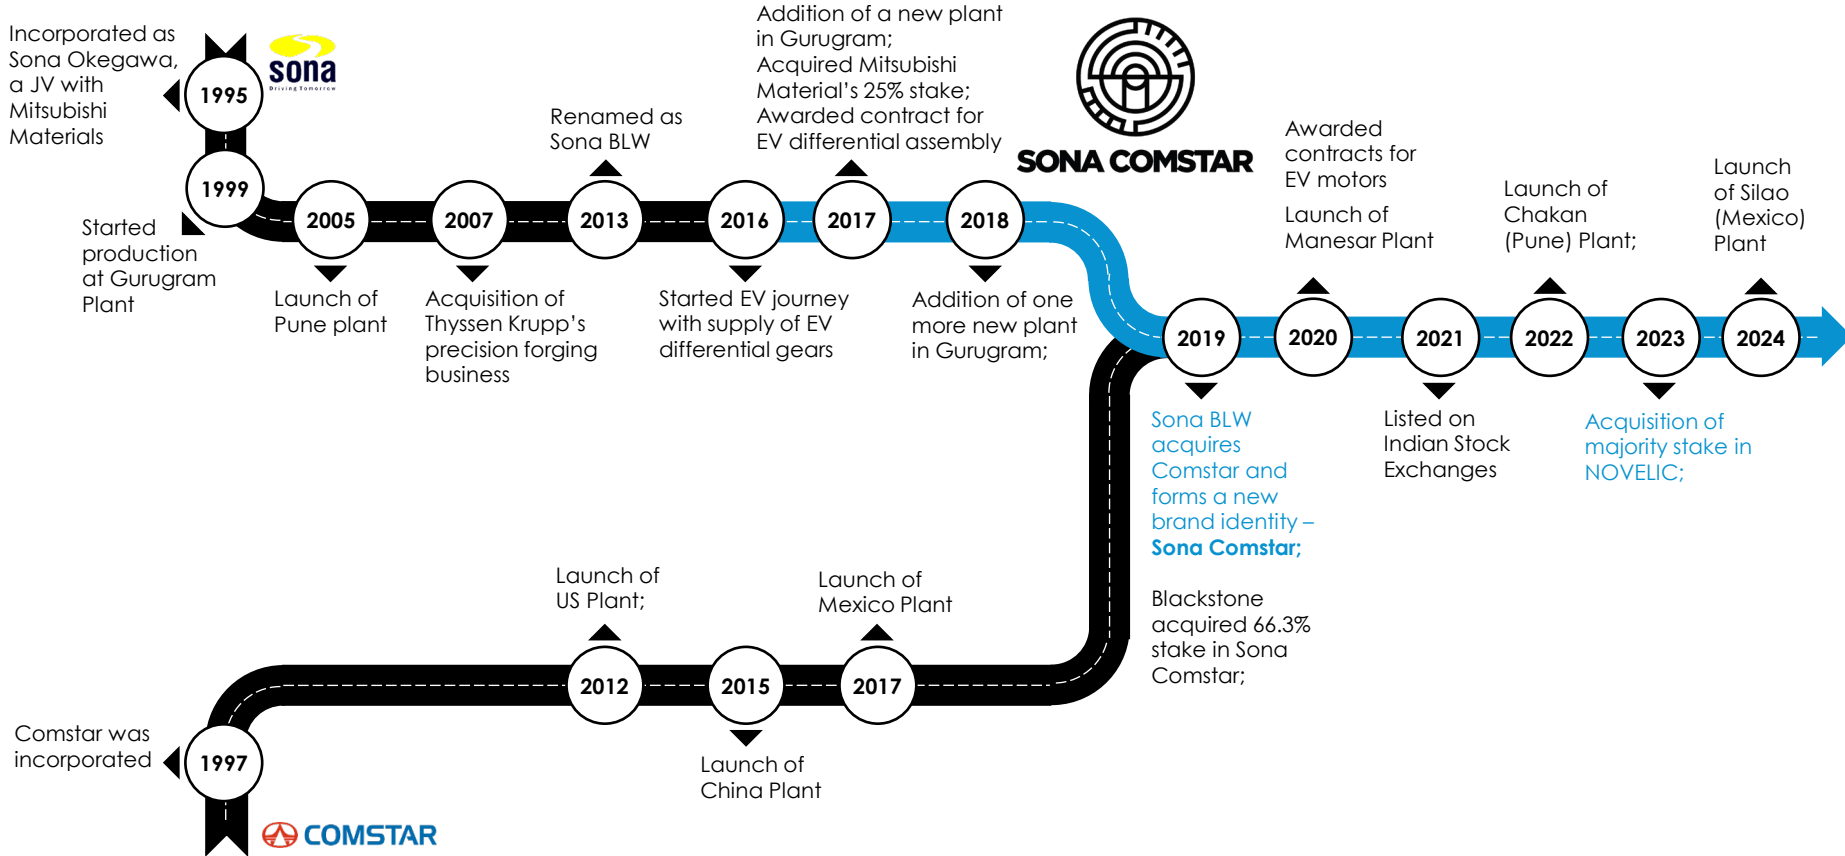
Incorporated as Sona Okegawa, a JV with Mitsubishi Materials

1995

sona
Driving Tomorrow

1999

Started production at Gurugram Plant

2005

Launch of Pune plant

2007

Acquisition of Thyssen Krupp's precision forging business

Renamed as Sona BLW

2013

2016

Started EV journey with supply of EV differential gears

Addition of a new plant in Gurugram;
Acquired Mitsubishi Material's 25% stake;
Awarded contract for EV differential assembly

2017

2018

Addition of one more new plant in Gurugram;

SONA COMSTAR

Awarded contracts for EV motors

Launch of Manesar Plant

2019

Sona BLW acquires Comstar and forms a new brand identity – **Sona Comstar;**

Blackstone acquired 66.3% stake in Sona Comstar;

2020

2021

Listed on Indian Stock Exchanges

Launch of Chakan (Pune) Plant;

2022

2023

Acquisition of majority stake in NOVELIC;

Launch of Silao (Mexico) Plant

2024

Launch of US Plant;

2012

2015

Launch of China Plant

Launch of Mexico Plant

2017

Comstar was incorporated

1997

COMSTAR